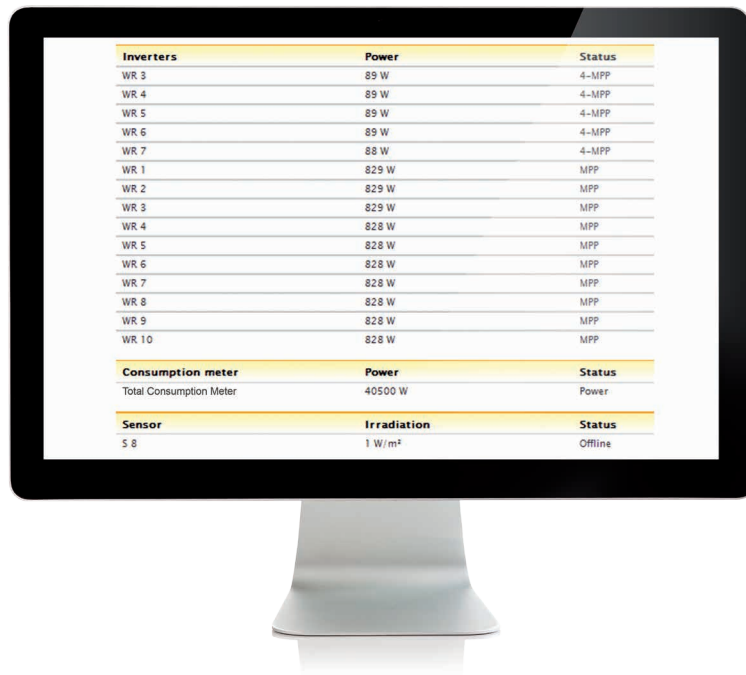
| Inverters | Power | Status |
|---|---|---|
| WR 3 | 89 W | 4-MPP |
| WR 4 | 89 W | 4-MPP |
| WR 5 | 89 W | 4-MPP |
| WR 6 | 89 W | 4-MPP |
| WR 7 | 88 W | 4-MPP |
| WR 1 | 829 W | MPP |
| WR 2 | 829 W | MPP |
| WR 3 | 829 W | MPP |
| WR 4 | 828 W | MPP |
| WR 5 | 828 W | MPP |
| WR 6 | 828 W | MPP |
| WR 7 | 828 W | MPP |
| WR 8 | 828 W | MPP |
| WR 9 | 828 W | MPP |
| WR 10 | 828 W | MPP |

| Consumption meter | Power | Status |
|---|---|---|
| Total Consumption Meter | 40500 W | Power |

| Sensor | Irradiation | Status |
|---|---|---|
| S 8 | 1 W/m² | Offline |